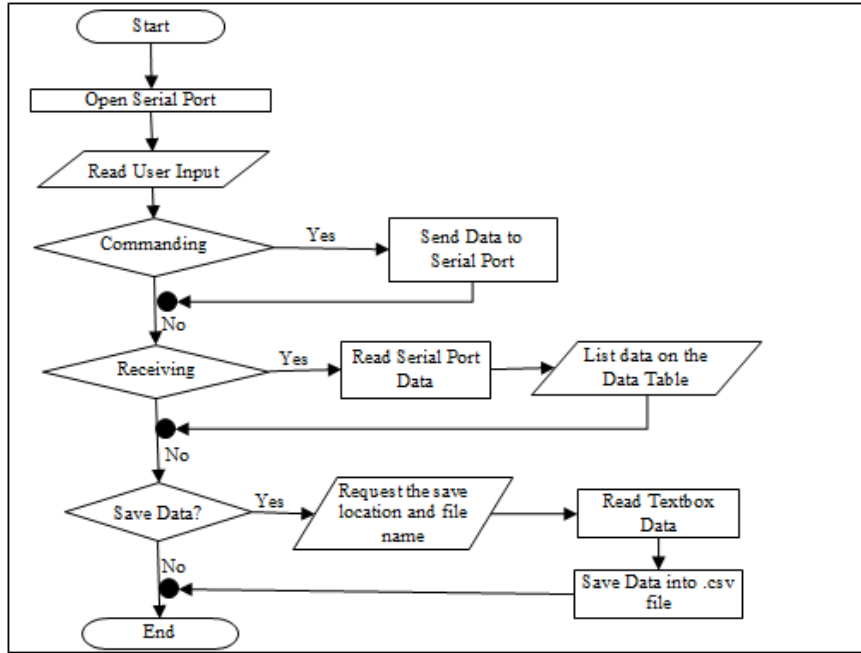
Start

Open Serial Port

Read User Input

Commanding

Yes

Send Data to Serial Port

No

Receiving

Yes

Read Serial Port Data

List data on the Data Table

No

Save Data?

Yes

Request the save location and file name

Read Textbox Data

No

Save Data into .csv file

End